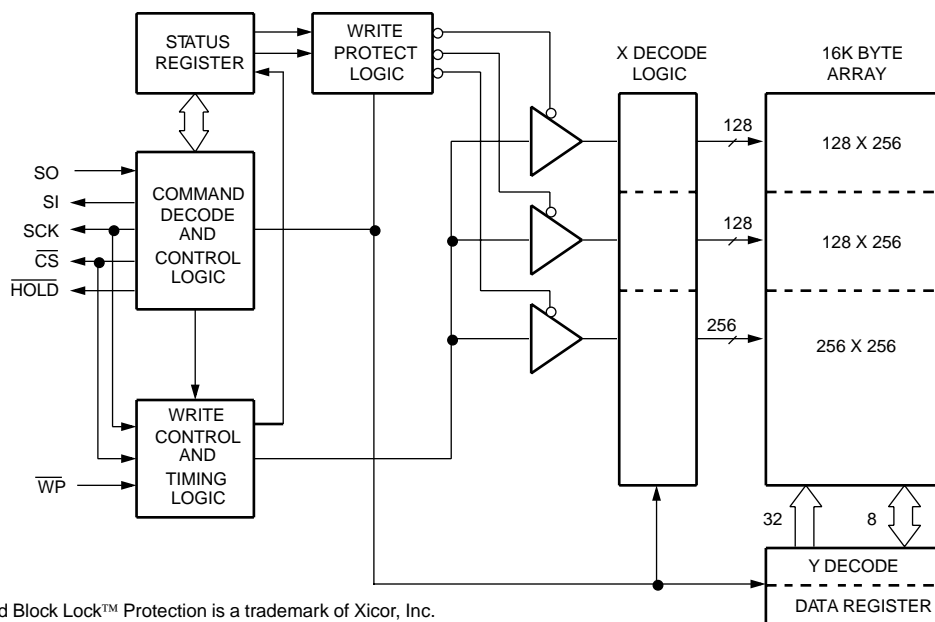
STATUS REGISTER

WRITE PROTECT LOGIC

X DECODE LOGIC

16K BYTE ARRAY

SO

SI

SCK

$\overline{CS}$

$\overline{HOLD}$

COMMAND DECODE AND CONTROL LOGIC

128

128 X 256

128

128 X 256

256

256 X 256

WRITE CONTROL AND TIMING LOGIC

$\overline{WP}$

32

8

Y DECODE

DATA REGISTER

d Block Lock™ Protection is a trademark of Xicor, Inc.